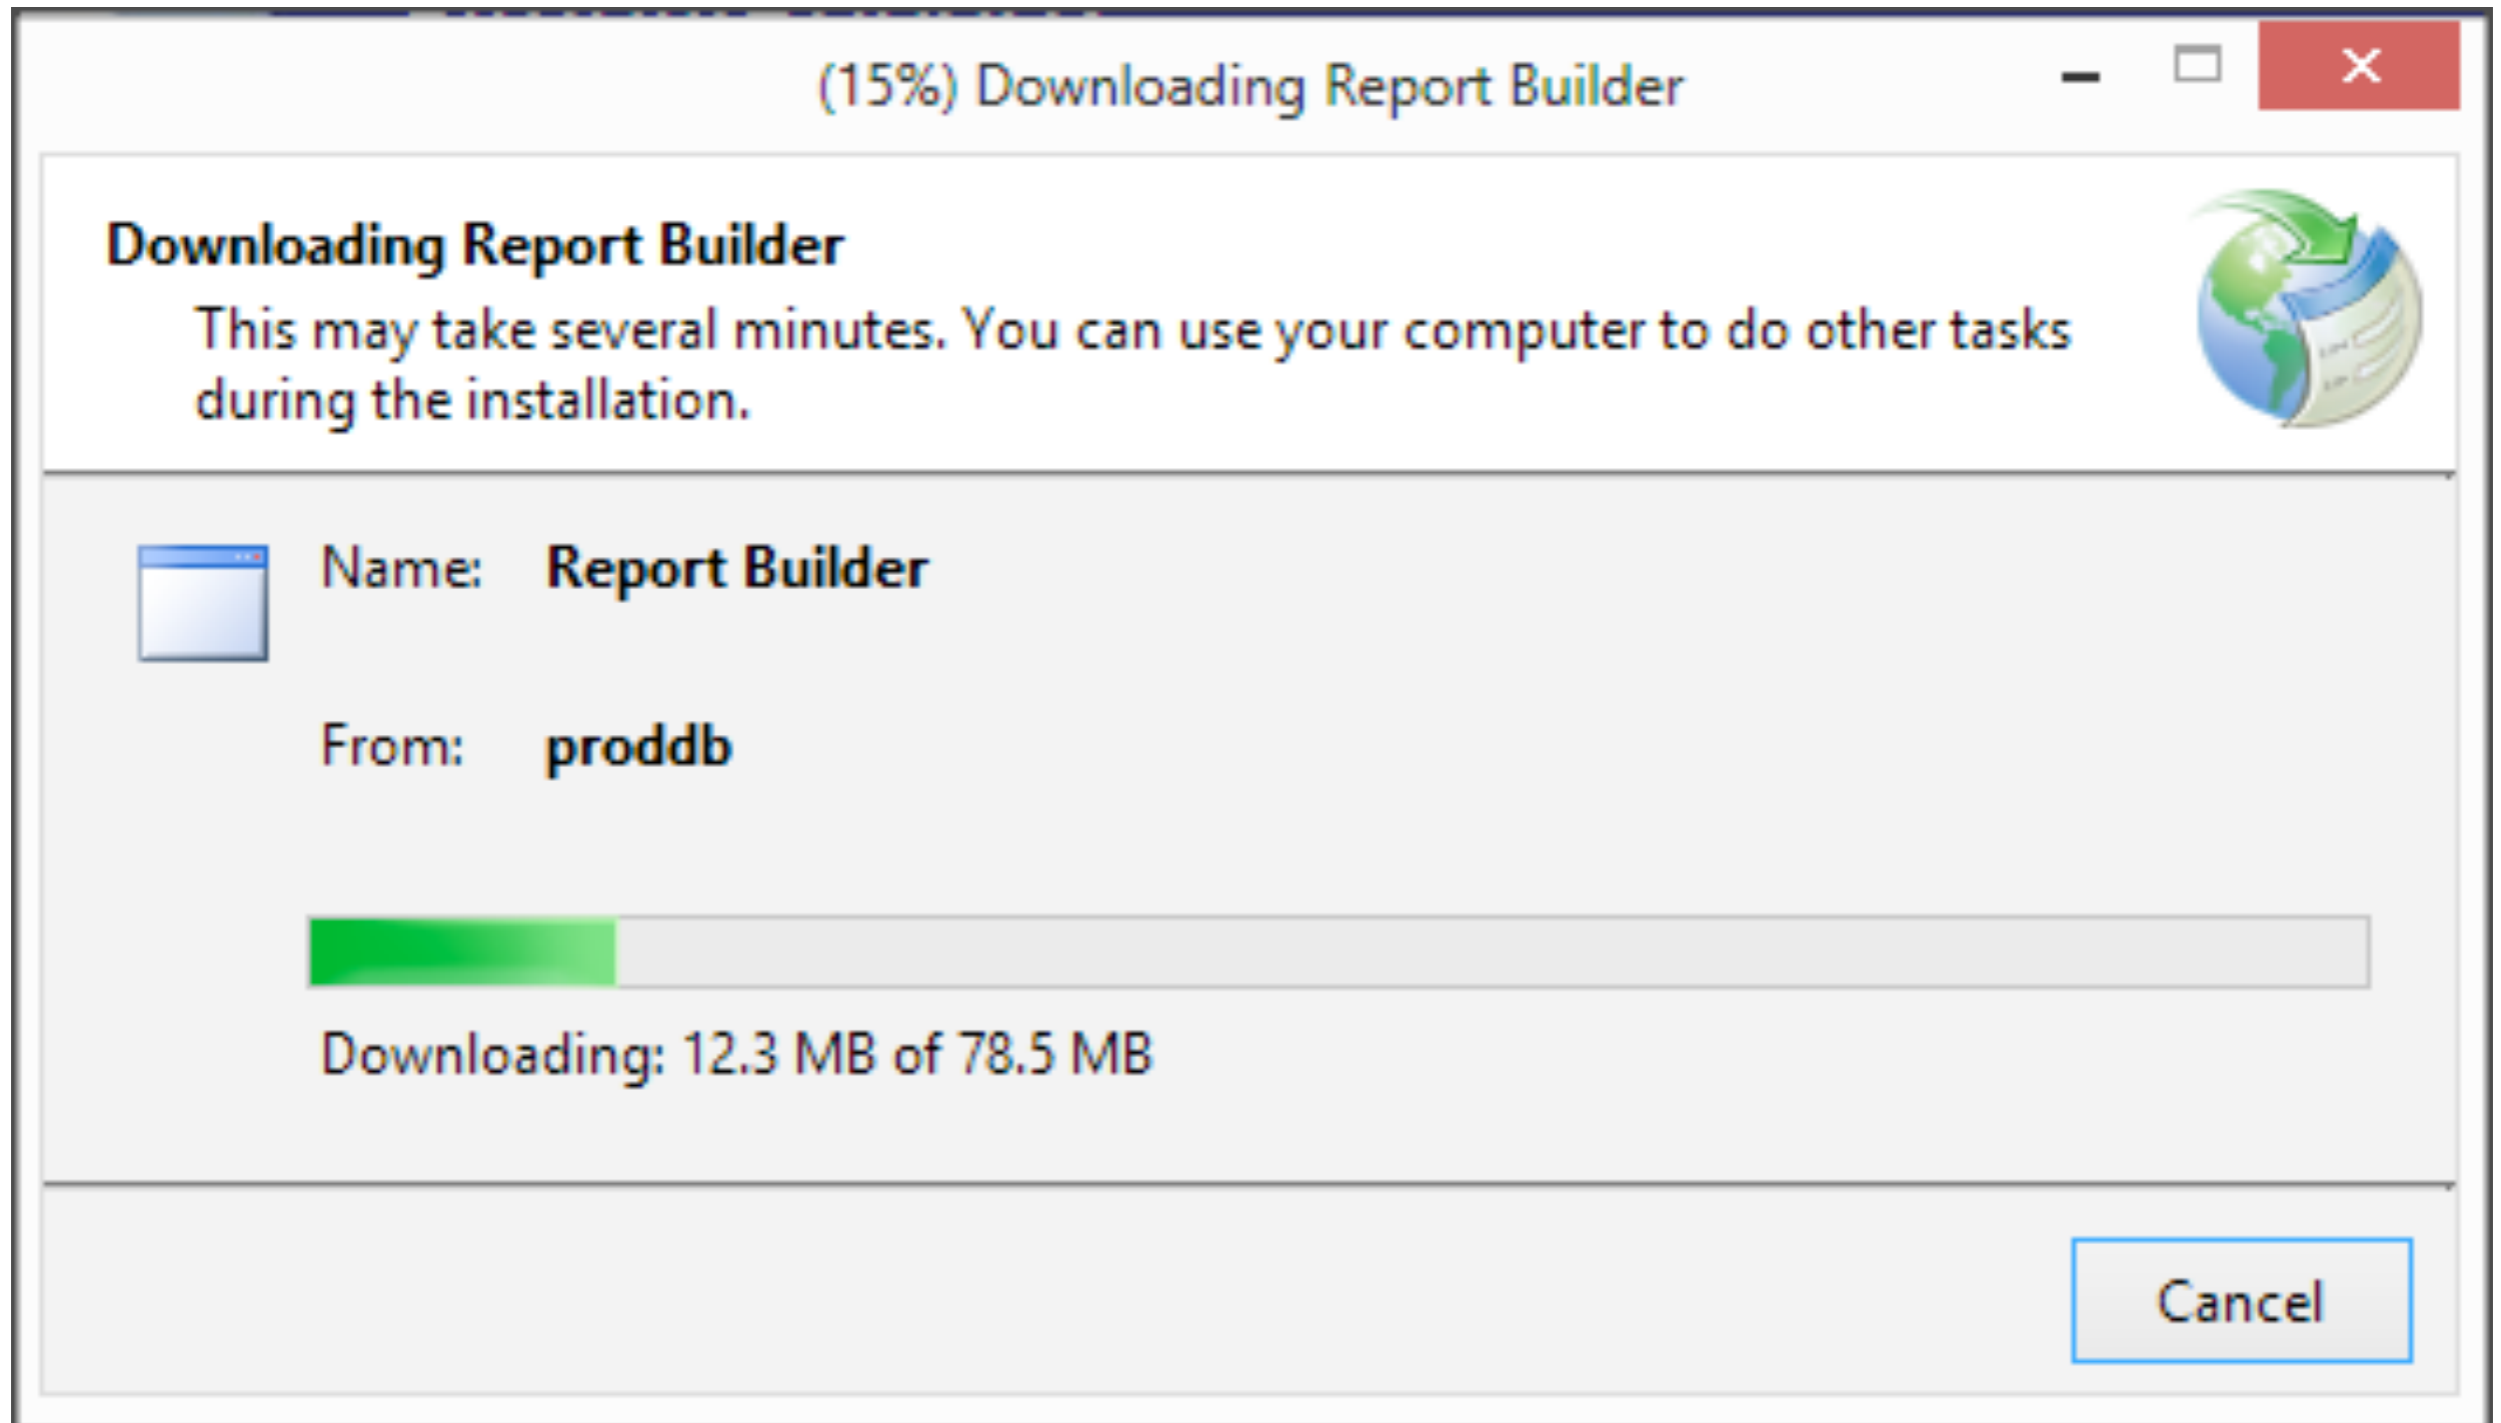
(15%) Downloading Report Builder

Downloading Report Builder

This may take several minutes. You can use your computer to do other tasks during the installation.

Name: Report Builder

From: proddb

Downloading: 12.3 MB of 78.5 MB

Cancel